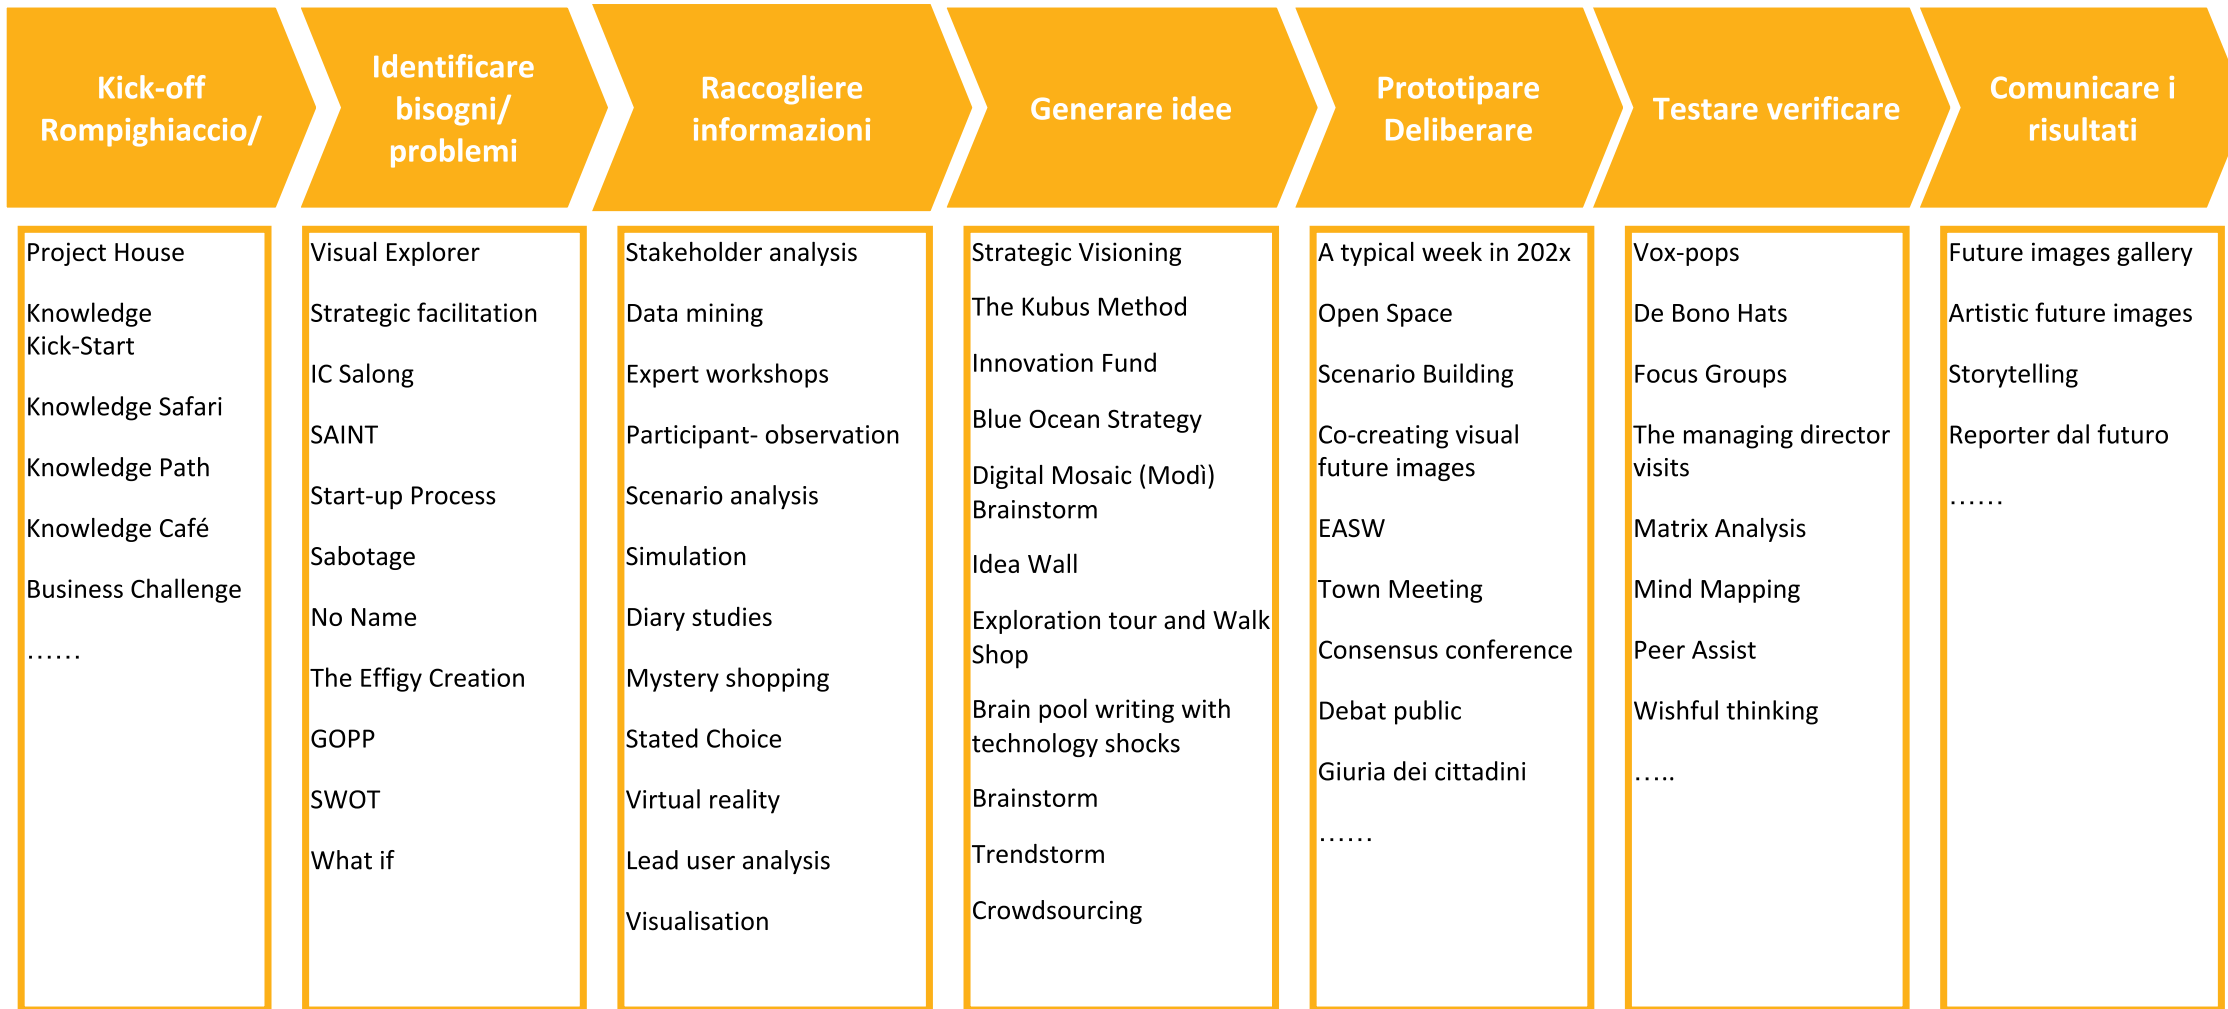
Kick-off Rompighiaccio/

Identificare bisogni/ problemi

Raccogliere informazioni

Generare idee

Prototipare Deliberare

Testare verificare

Comunicare i risultati

Project House

Knowledge Kick-Start

Knowledge Safari

Knowledge Path

Knowledge Café

Business Challenge

……

Visual Explorer

Strategic facilitation

IC Salong

SAINT

Start-up Process

Sabotage

No Name

The Effigy Creation

GOPP

SWOT

What if

Stakeholder analysis

Data mining

Expert workshops

Participant- observation

Scenario analysis

Simulation

Diary studies

Mystery shopping

Stated Choice

Virtual reality

Lead user analysis

Visualisation

Strategic Visioning

The Kubus Method

Innovation Fund

Blue Ocean Strategy

Digital Mosaic (Modì) Brainstorm

Idea Wall

Exploration tour and Walk Shop

Brain pool writing with technology shocks

Brainstorm

Trendstorm

Crowdsourcing

A typical week in 202x

Open Space

Scenario Building

Co-creating visual future images

EASW

Town Meeting

Consensus conference

Debat public

Giuria dei cittadini

……

Vox-pops

De Bono Hats

Focus Groups

The managing director visits

Matrix Analysis

Mind Mapping

Peer Assist

Wishful thinking

…..

Future images gallery

Artistic future images

Storytelling

Reporter dal futuro

……